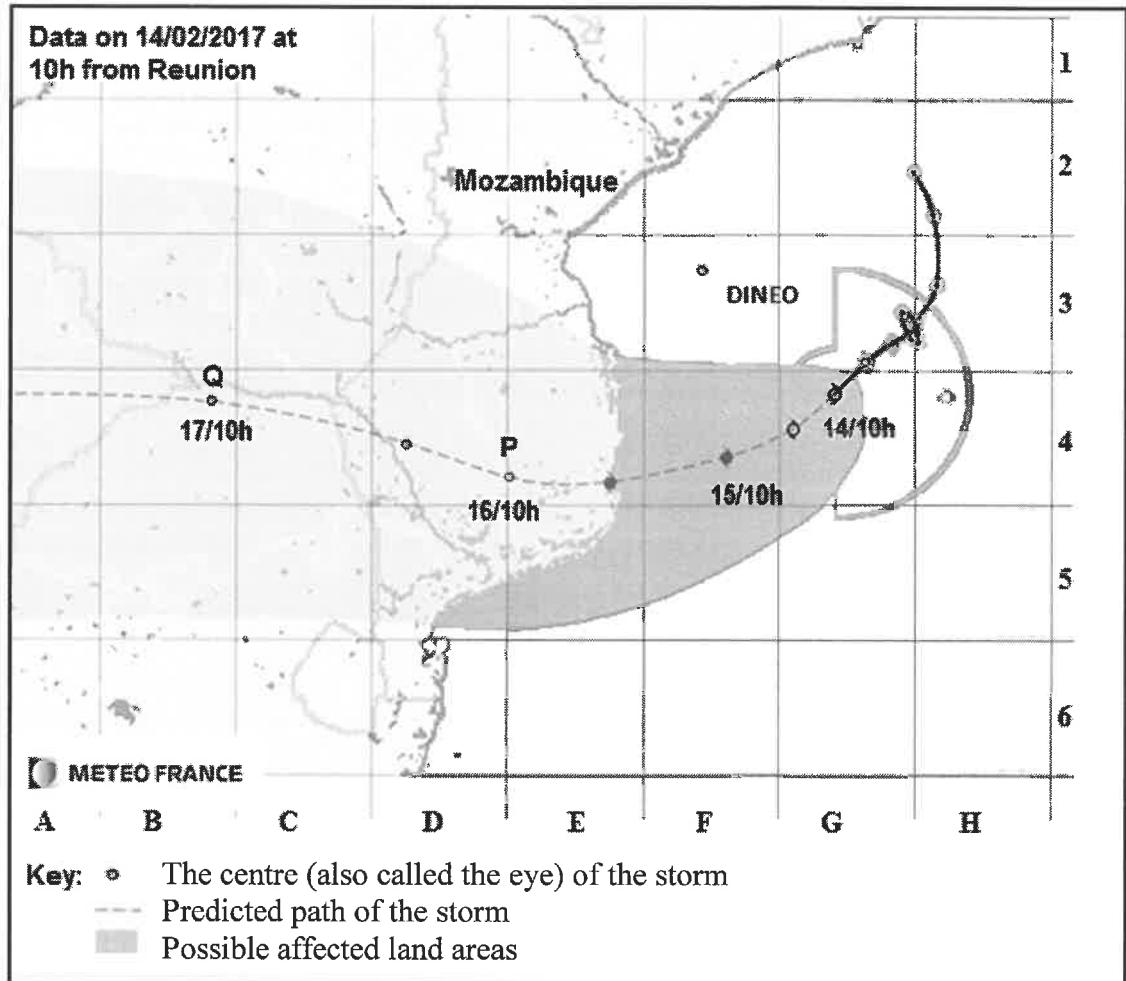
Data on 14/02/2017 at 10h from Reunion

1
2
3
4
5
6

Mozambique

DINEO

Q
17/10h

P
16/10h

15/10h

14/10h

METEO FRANCE

A B C D E F G H

Key: The centre (also called the eye) of the storm
Predicted path of the storm
Possible affected land areas